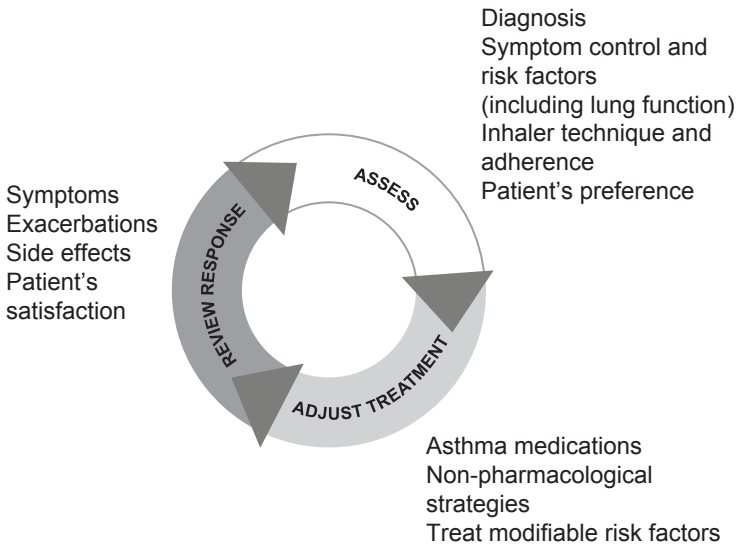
Diagnosis
Symptom control and risk factors (including lung function)
Inhaler technique and adherence
Patient's preference

ASSESS

Symptoms
Exacerbations
Side effects
Patient's satisfaction

REVIEW RESPONSE

ADJUST TREATMENT

Asthma medications
Non-pharmacological strategies
Treat modifiable risk factors